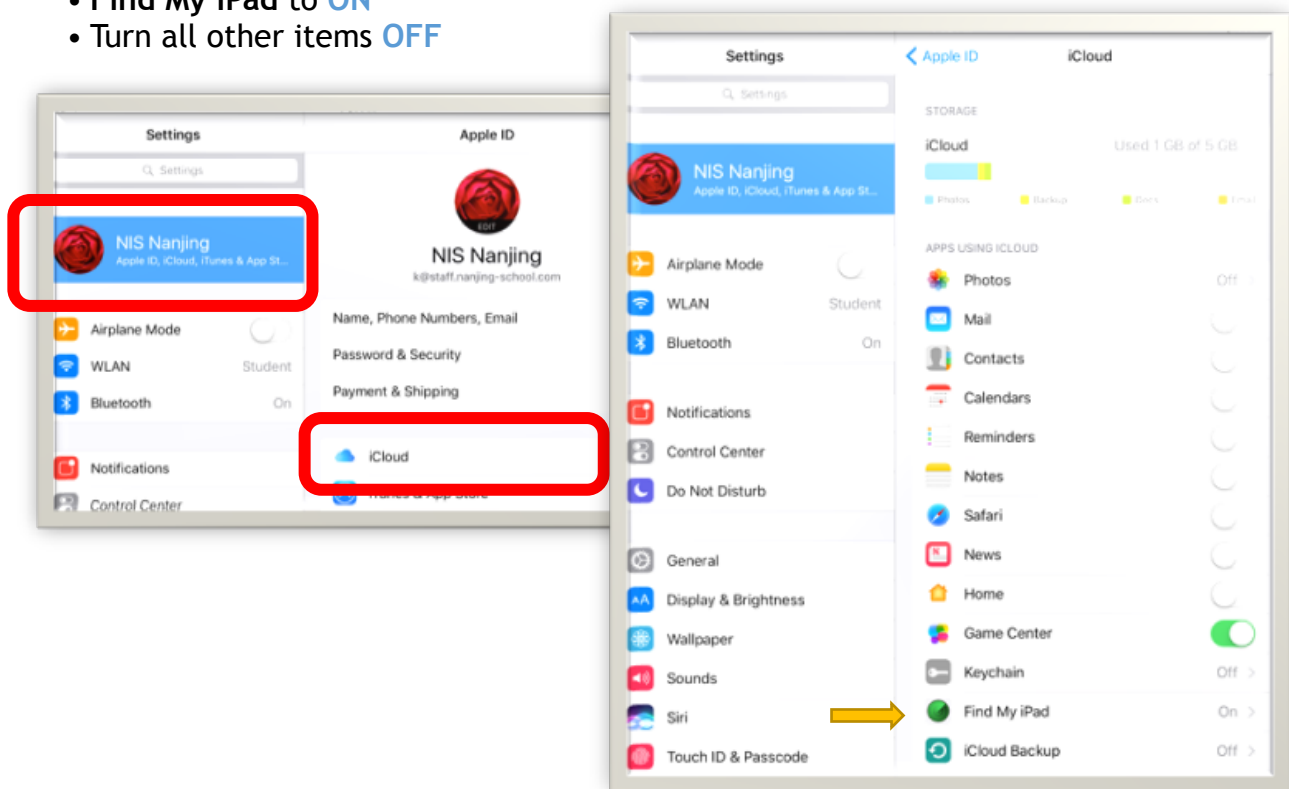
• Find My iPad to ON
• Turn all other items OFF

Settings
Settings
NIS Nanjing
Apple ID, iCloud, iTunes & App St...
Airplane Mode
WLAN Student
Bluetooth On
Notifications
Control Center

Apple ID
EDIT
NIS Nanjing
k@staff.nanjing-school.com
Name, Phone Numbers, Email
Password & Security
Payment & Shipping
iCloud
iTunes & App Store

Settings
Settings
NIS Nanjing
Apple ID, iCloud, iTunes & App St...
Airplane Mode
WLAN Student
Bluetooth On
Notifications
Control Center
Do Not Disturb
General
Display & Brightness
Wallpaper
Sounds
Siri
Touch ID & Passcode

Apple ID iCloud
STORAGE
iCloud Used 1 GB of 5 GB
Photos Backup Docs Email
APPS USING ICLOUD
Photos Off
Mail
Contacts
Calendars
Reminders
Notes
Safari
News
Home
Game Center
Keychain Off
Find My iPad On
iCloud Backup Off